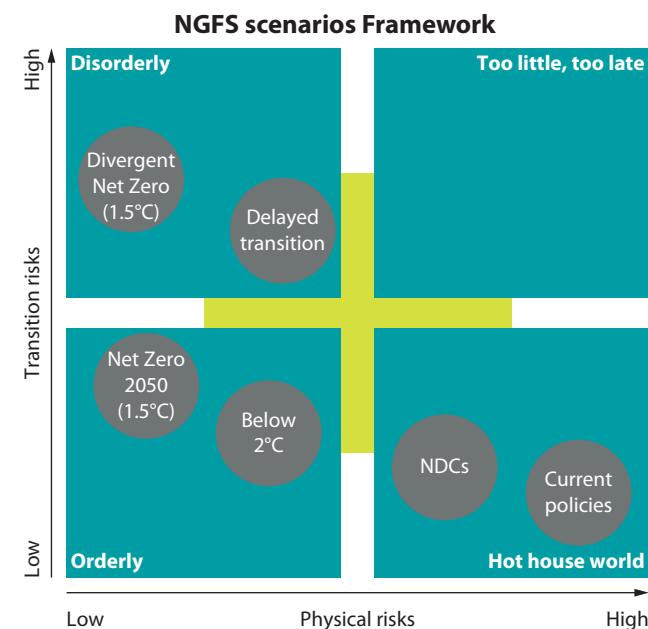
NGFS scenarios Framework

High

Transition risks

Low

Disorderly

Divergent Net Zero (1.5°C)

Delayed transition

Too little, too late

Net Zero 2050 (1.5°C)

Below 2°C

Orderly

NDCs

Current policies

Hot house world

Low

Physical risks

High